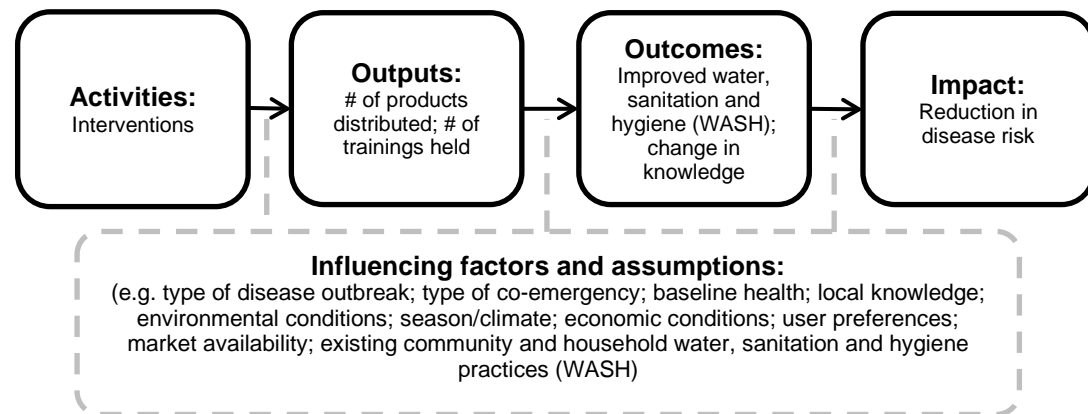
**Activities:**
Interventions

**Outputs:**
# of products distributed; # of trainings held

**Outcomes:**
Improved water, sanitation and hygiene (WASH); change in knowledge

**Impact:**
Reduction in disease risk

**Influencing factors and assumptions:**
(e.g. type of disease outbreak; type of co-emergency; baseline health; local knowledge; environmental conditions; season/climate; economic conditions; user preferences; market availability; existing community and household water, sanitation and hygiene practices (WASH)